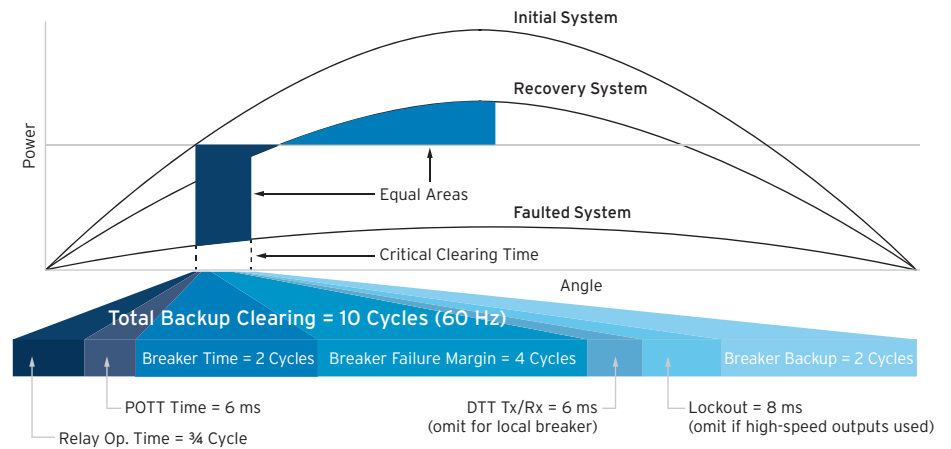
Initial System

Recovery System

Power

Equal Areas

Faulted System

Critical Clearing Time

Angle

Total Backup Clearing = 10 Cycles (60 Hz)

Breaker Time = 2 Cycles

Breaker Failure Margin = 4 Cycles

Breaker Backup = 2 Cycles

POTT Time = 6 ms

Relay Op. Time = ¾ Cycle

DTT Tx/Rx = 6 ms
(omit for local breaker)

Lockout = 8 ms
(omit if high-speed outputs used)